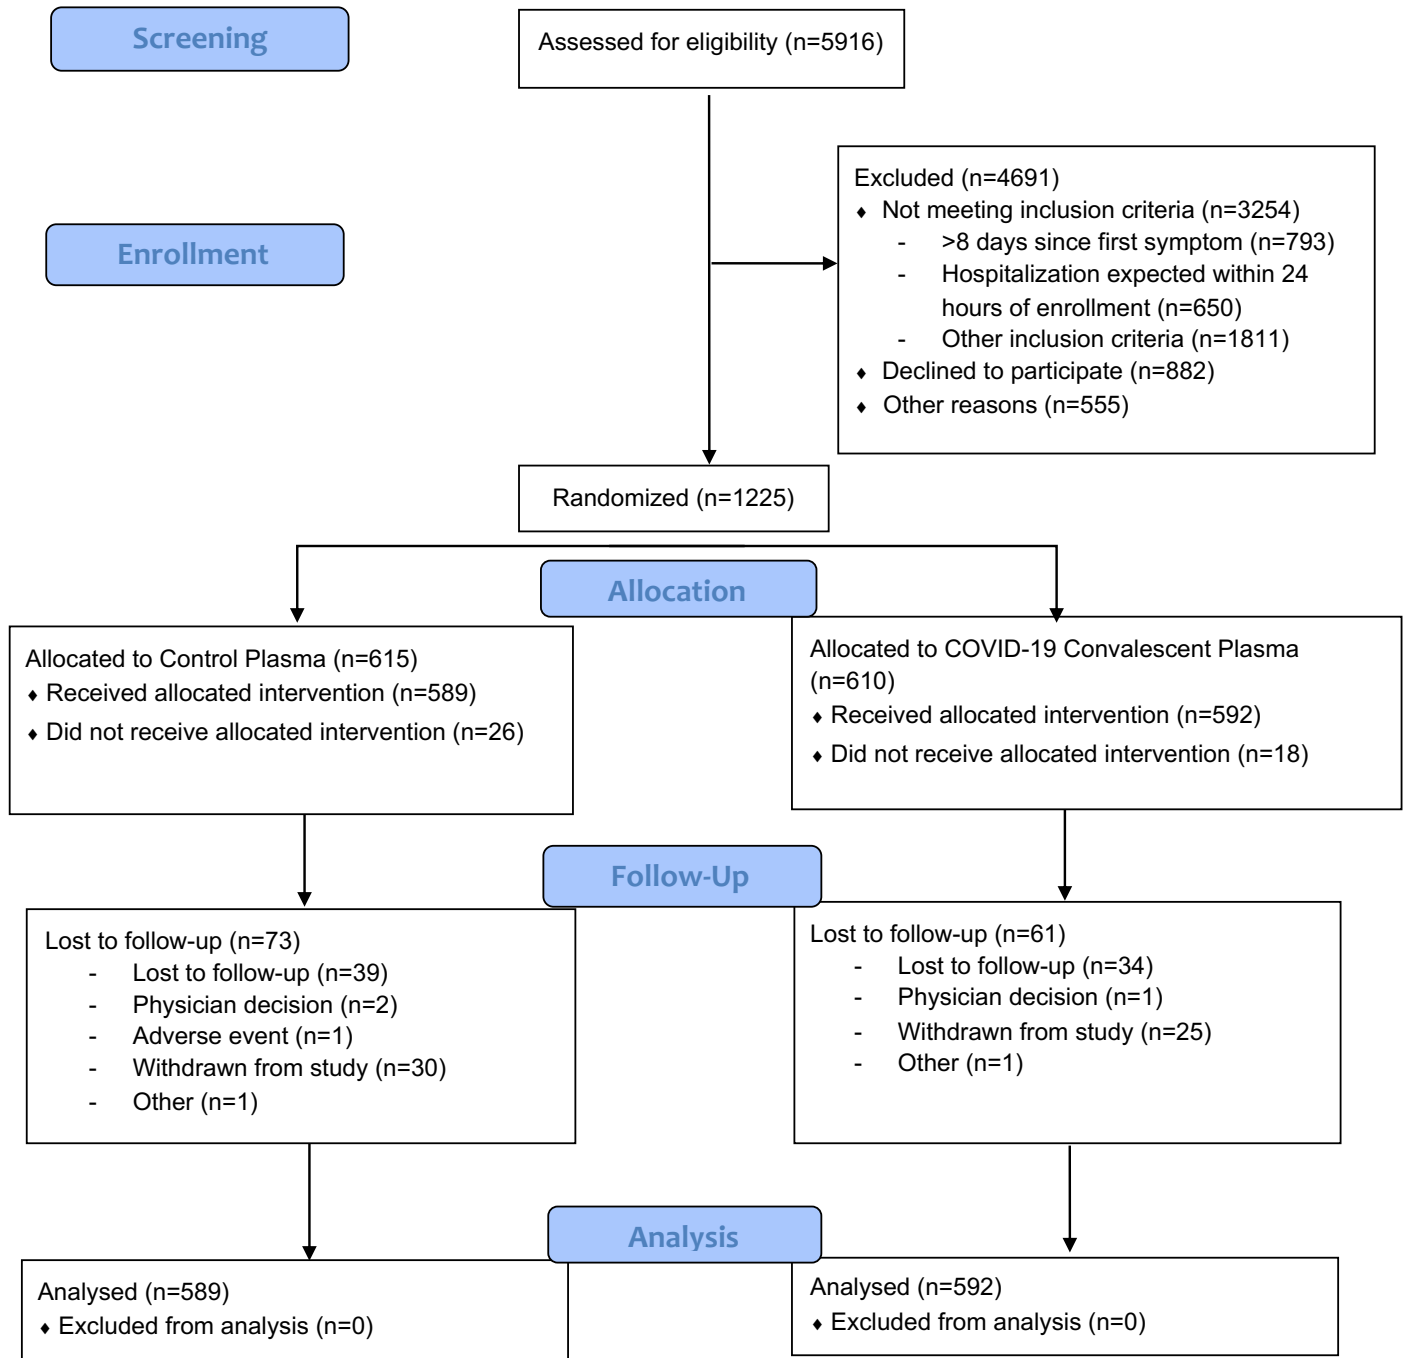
Screening

Assessed for eligibility (n=5916)

Enrollment

Excluded (n=4691)
♦ Not meeting inclusion criteria (n=3254)
- >8 days since first symptom (n=793)
- Hospitalization expected within 24 hours of enrollment (n=650)
- Other inclusion criteria (n=1811)
♦ Declined to participate (n=882)
♦ Other reasons (n=555)

Randomized (n=1225)

Allocation

Allocated to Control Plasma (n=615)
♦ Received allocated intervention (n=589)
♦ Did not receive allocated intervention (n=26)

Allocated to COVID-19 Convalescent Plasma (n=610)
♦ Received allocated intervention (n=592)
♦ Did not receive allocated intervention (n=18)

Follow-Up

Lost to follow-up (n=73)
- Lost to follow-up (n=39)
- Physician decision (n=2)
- Adverse event (n=1)
- Withdrawn from study (n=30)
- Other (n=1)

Lost to follow-up (n=61)
- Lost to follow-up (n=34)
- Physician decision (n=1)
- Withdrawn from study (n=25)
- Other (n=1)

Analysis

Analysed (n=589)
♦ Excluded from analysis (n=0)

Analysed (n=592)
♦ Excluded from analysis (n=0)